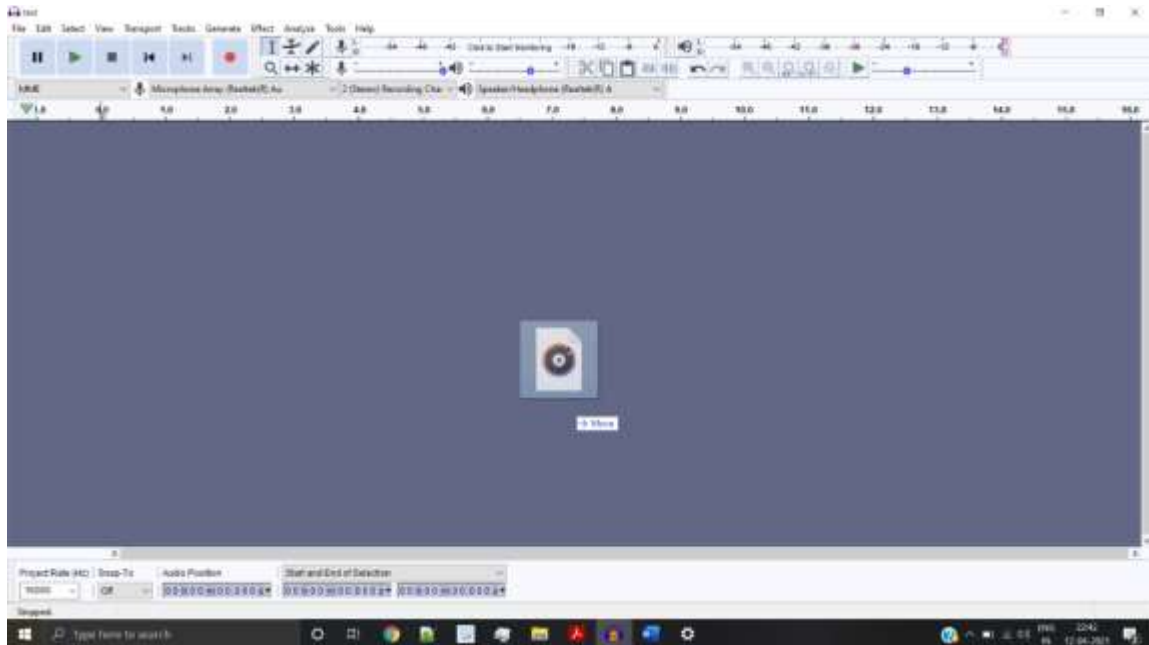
test

File Edit Select View Transport Tracks Generate Effect Analyze Tools Help

Click to Start Monitoring

MME Microphone Array (Realtek(R) Au 2 (Stereo) Recording Cha Speaker/Headphone (Realtek(R) A

1.0 0.0 1.0 2.0 3.0 4.0 5.0 6.0 7.0 8.0 9.0 10.0 11.0 12.0 13.0 14.0 15.0 16.0

+ Move

Project Rate (Hz) Snap-To Audio Position Start and End of Selection

16000 Off 00 h 00 m 00.000 s 00 h 00 m 00.000 s 00 h 00 m 00.000 s

Stopped.

Type here to search

ENG IN 22:42 12-04-2021